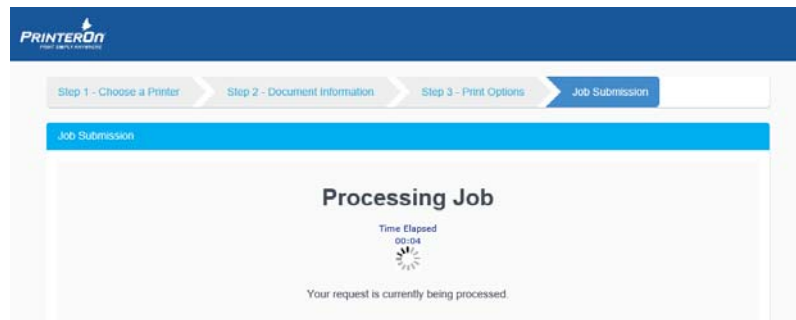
PRINTERON
PRINT SIMPLY ANYWHERE

Step 1 - Choose a Printer
Step 2 - Document Information
Step 3 - Print Options
Job Submission

Job Submission

Processing Job

Time Elapsed
00:04

Your request is currently being processed.